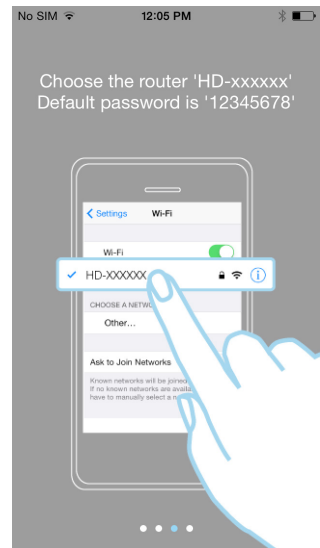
No SIM
12:05 PM

Choose the router 'HD-xxxxxx'
Default password is '12345678'

Settings
Wi-Fi

Wi-Fi

HD-XXXXXX

CHOOSE A NETWO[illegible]

Other...

Ask to Join Networks

Known networks will be joine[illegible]
If no known networks are av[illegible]
have to manually select a n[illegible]